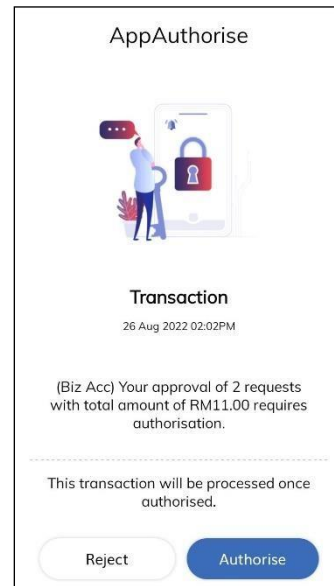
AppAuthorise

Transaction

26 Aug 2022 02:02PM

(Biz Acc) Your approval of 2 requests with total amount of RM11.00 requires authorisation.

This transaction will be processed once authorised.

Reject

Authorise